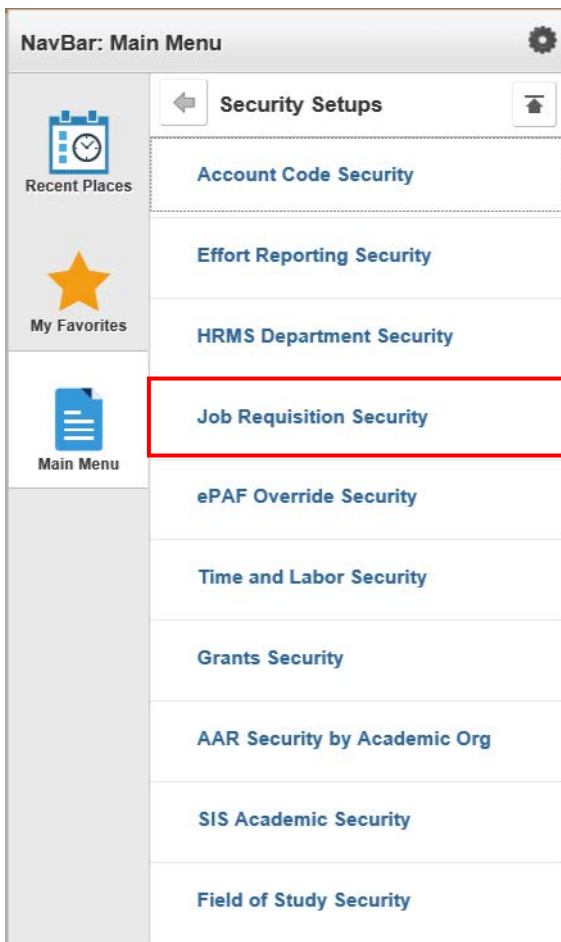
NavBar: Main Menu

Recent Places

My Favorites

Main Menu

Security Setups

Account Code Security

Effort Reporting Security

HRMS Department Security

Job Requisition Security

ePAF Override Security

Time and Labor Security

Grants Security

AAR Security by Academic Org

SIS Academic Security

Field of Study Security